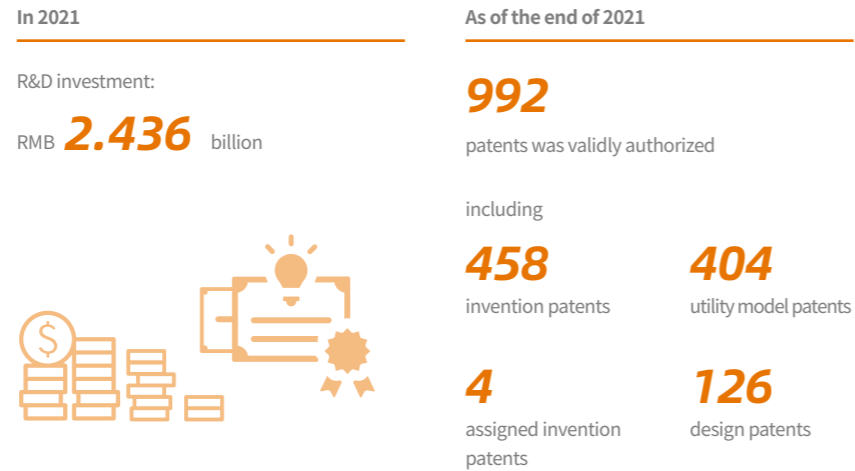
In 2021

R&D investment:

RMB 2.436 billion

As of the end of 2021

992

patents was validly authorized

including

458

invention patents

404

utility model patents

4

assigned invention patents

126

design patents